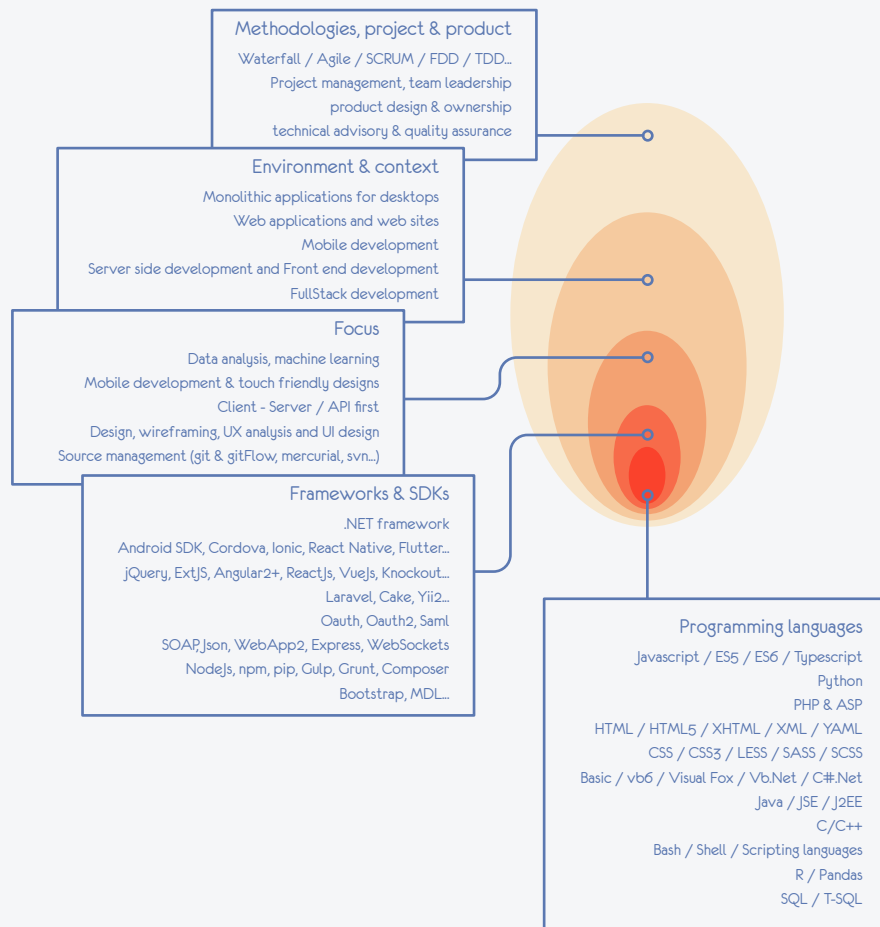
Methodologies, project & product

Waterfall / Agile / SCRUM / FDD / TDD...
Project management, team leadership
product design & ownership
technical advisory & quality assurance

Environment & context

Monolithic applications for desktops
Web applications and web sites
Mobile development
Server side development and Front end development
FullStack development

Focus

Data analysis, machine learning
Mobile development & touch friendly designs
Client - Server / API first
Design, wireframing, UX analysis and UI design
Source management (git & gitFlow, mercurial, svn...)

Frameworks & SDKs

.NET framework
Android SDK, Cordova, Ionic, React Native, Flutter...
jQuery, ExtJS, Angular2+, ReactJs, VueJs, Knockout...
Laravel, Cake, Yii2...
Oauth, Oauth2, Saml
SOAP, Json, WebApp2, Express, WebSockets
NodeJs, npm, pip, Gulp, Grunt, Composer
Bootstrap, MDL...

Programming languages

Javascript / ES5 / ES6 / Typescript
Python
PHP & ASP
HTML / HTML5 / XHTML / XML / YAML
CSS / CSS3 / LESS / SASS / SCSS
Basic / vb6 / Visual Fox / Vb.Net / C#.Net
Java / JSE / J2EE
C/C++
Bash / Shell / Scripting languages
R / Pandas
SQL / T-SQL